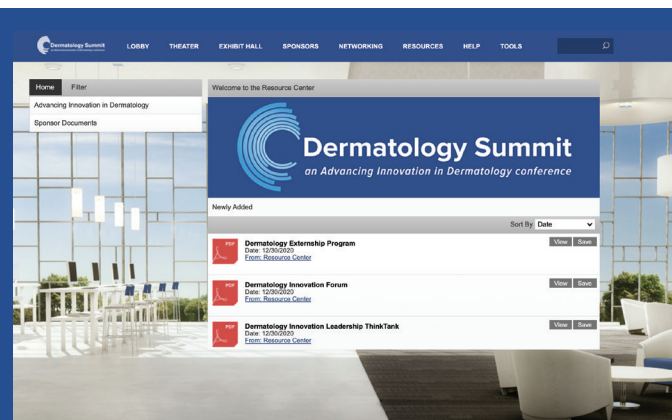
Dermatology Summit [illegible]

LOBBY THEATER EXHIBIT HALL SPONSORS NETWORKING RESOURCES HELP TOOLS

Home Filter

Advancing Innovation in Dermatology

Sponsor Documents

Welcome to the Resource Center

Dermatology Summit

an Advancing Innovation in Dermatology conference

Newly Added

Sort By: Date

PDF
Dermatology Externship Program
Date: 12/30/2020
From: Resource Center
View Save

PDF
Dermatology Innovation Forum
Date: 12/30/2020
From: Resource Center
View Save

PDF
Dermatology Innovation Leadership ThinkTank
Date: 12/30/2020
From: Resource Center
View Save